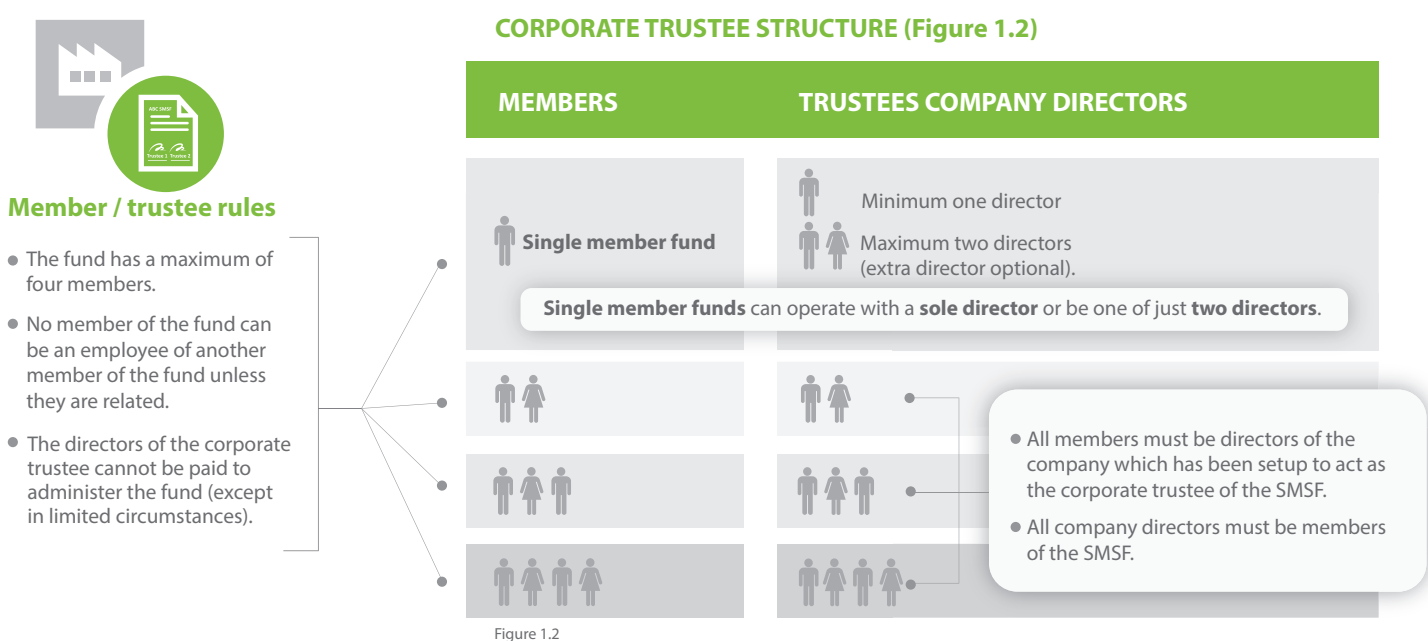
ABC SMSF

Trustee 1 Trustee 2

Member / trustee rules

- The fund has a maximum of four members.
- No member of the fund can be an employee of another member of the fund unless they are related.
- The directors of the corporate trustee cannot be paid to administer the fund (except in limited circumstances).

CORPORATE TRUSTEE STRUCTURE (Figure 1.2)

| MEMBERS | TRUSTEES COMPANY DIRECTORS |
|---|---|
| Single member fund | Minimum one director<br>Maximum two directors (extra director optional). |

Single member funds can operate with a sole director or be one of just two directors.

- All members must be directors of the company which has been setup to act as the corporate trustee of the SMSF.
- All company directors must be members of the SMSF.

Figure 1.2